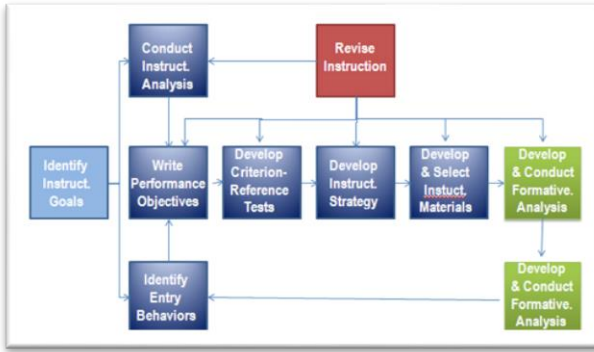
Conduct Instruct. Analysis

Revise Instruction

Identify Instruct. Goals

Write Performance Objectives

Develop Criterion-Reference Tests

Develop Instruct. Strategy

Develop & Select Instuct. Materials

Develop & Conduct Formative. Analysis

Identify Entry Behaviors

Develop & Conduct Formative. Analysis